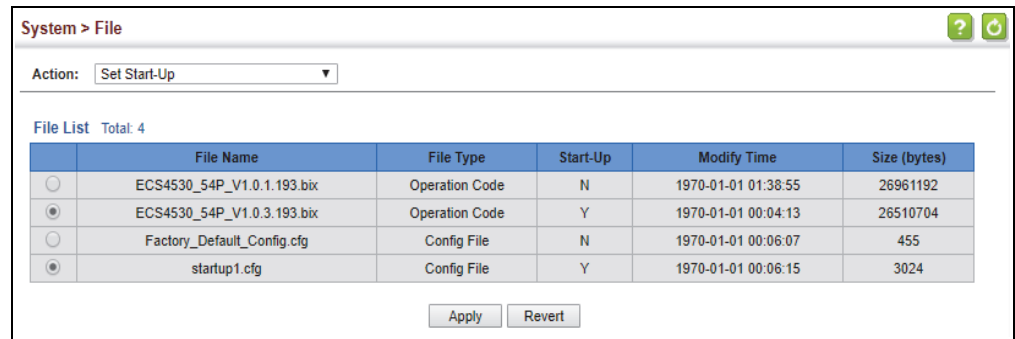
System > File

?

Action: Set Start-Up

File List Total: 4

| | File Name | File Type | Start-Up | Modify Time | Size (bytes) |
|---|---|---|---|---|---|
| | ECS4530_54P_V1.0.1.193.bix | Operation Code | N | 1970-01-01 01:38:55 | 26961192 |
| | ECS4530_54P_V1.0.3.193.bix | Operation Code | Y | 1970-01-01 00:04:13 | 26510704 |
| | Factory_Default_Config.cfg | Config File | N | 1970-01-01 00:06:07 | 455 |
| | startup1.cfg | Config File | Y | 1970-01-01 00:06:15 | 3024 |

Apply Revert